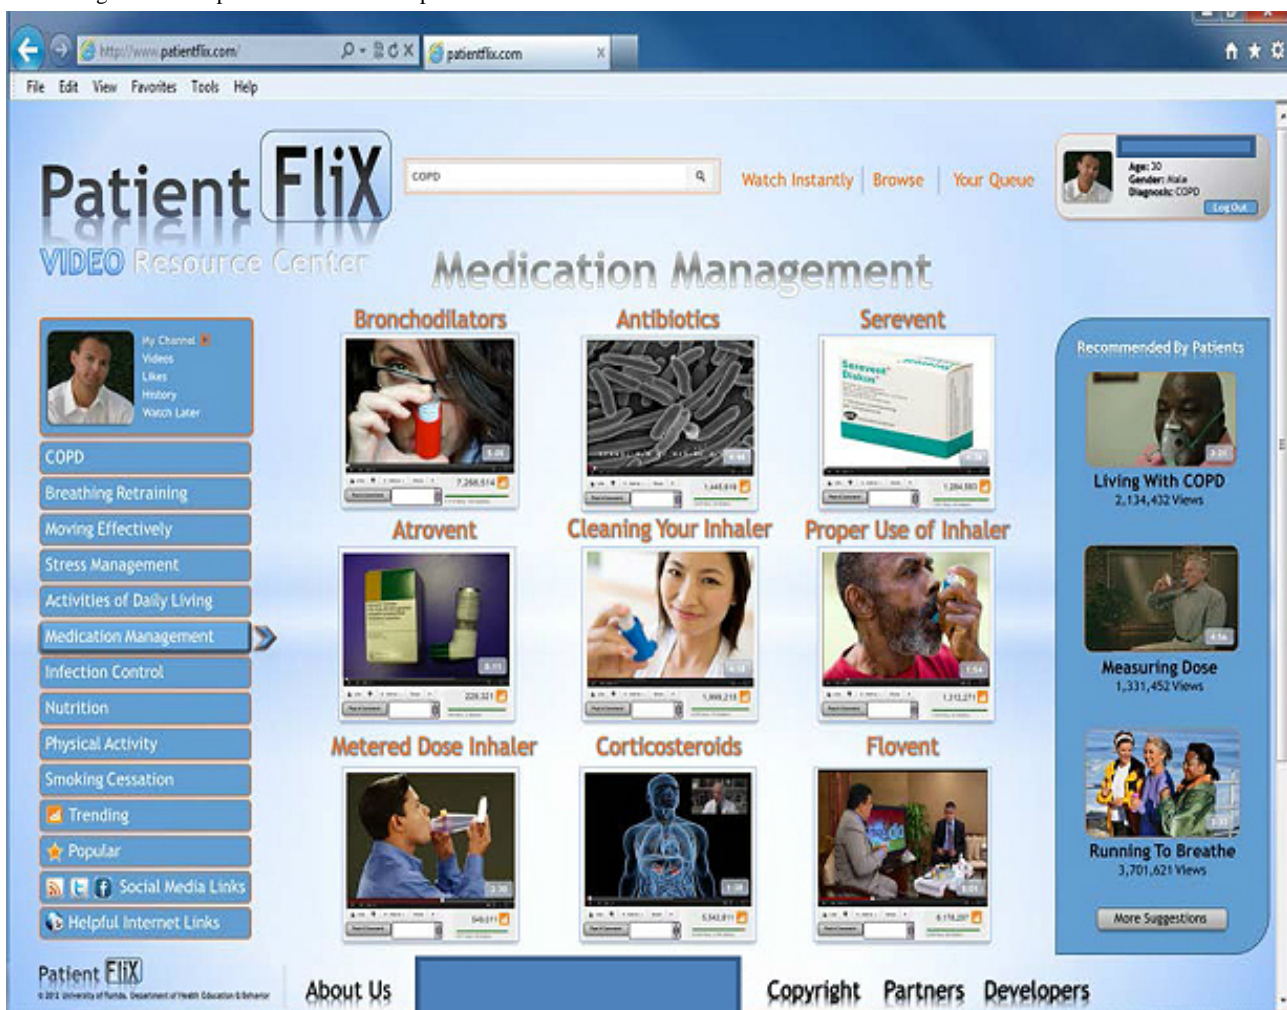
http://www.patientflix.com/
patientflix.com

File Edit View Favorites Tools Help

Patient FliX
VIDEO Resource Center

COPD

Watch Instantly | Browse | Your Queue

Age: 30
Gender: Male
Diagnosis: COPD
Log Out

Medication Management

My Channel
Videos
Likes
History
Watch Later

COPD
Breathing Retraining
Moving Effectively
Stress Management
Activities of Daily Living
Medication Management
Infection Control
Nutrition
Physical Activity
Smoking Cessation
Trending
Popular
Social Media Links
Helpful Internet Links

Bronchodilators
7,268,514

Antibiotics
1,445,619

Serevent
1,284,583

Atrovent
228,321

Cleaning Your Inhaler
1,999,218

Proper Use of Inhaler
1,312,271

Metered Dose Inhaler
549,011

Corticosteroids
5,342,811

Flovent
6,178,207

Recommended By Patients

Living With COPD
2,134,432 Views

Measuring Dose
1,331,452 Views

Running To Breathe
3,701,621 Views

More Suggestions

Patient FliX
© 2012 University of Florida, Department of Health Education & Behavior

About Us

Copyright Partners Developers